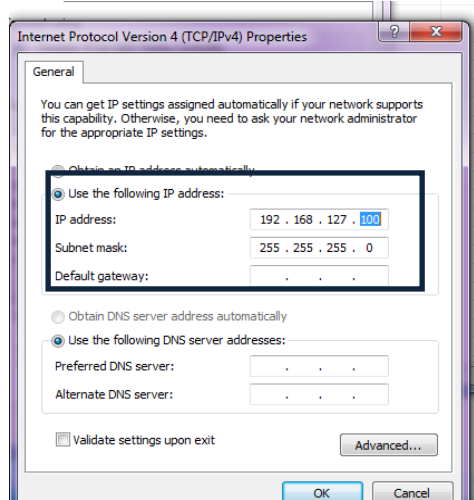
Internet Protocol Version 4 (TCP/IPv4) Properties

?

General

You can get IP settings assigned automatically if your network supports this capability. Otherwise, you need to ask your network administrator for the appropriate IP settings.

Obtain an IP address automatically

Use the following IP address:

IP address: 192 . 168 . 127 . 100

Subnet mask: 255 . 255 . 255 . 0

Default gateway: . . .

Obtain DNS server address automatically

Use the following DNS server addresses:

Preferred DNS server: . . .

Alternate DNS server: . . .

Validate settings upon exit

Advanced...

OK

Cancel